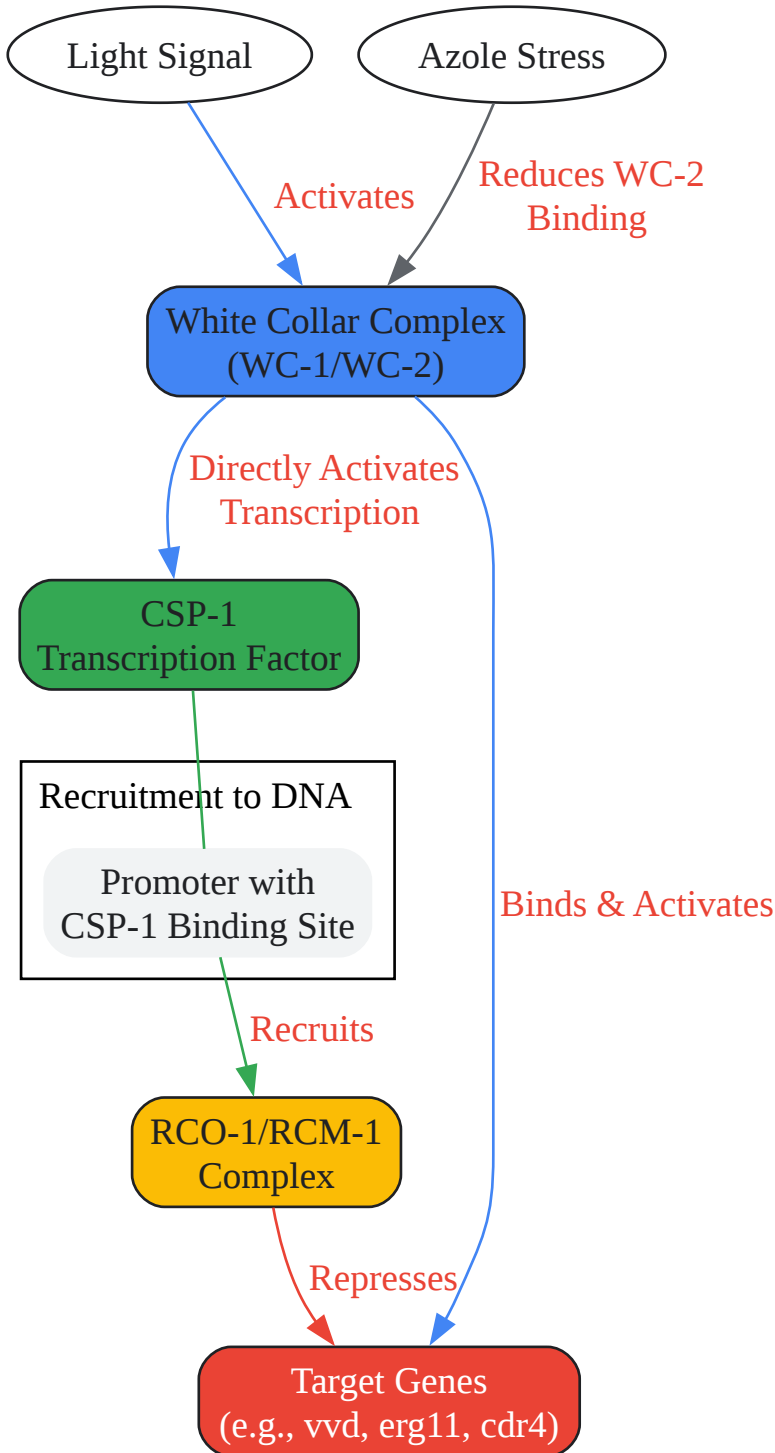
Light Signal

Azole Stress

Activates

Reduces WC-2 Binding

White Collar Complex (WC-1/WC-2)

Directly Activates Transcription

CSP-1 Transcription Factor

Recruitment to DNA

Promoter with CSP-1 Binding Site

Binds & Activates

Recruits

RCO-1/RCM-1 Complex

Represses

Target Genes (e.g., vvd, erg11, cdr4)